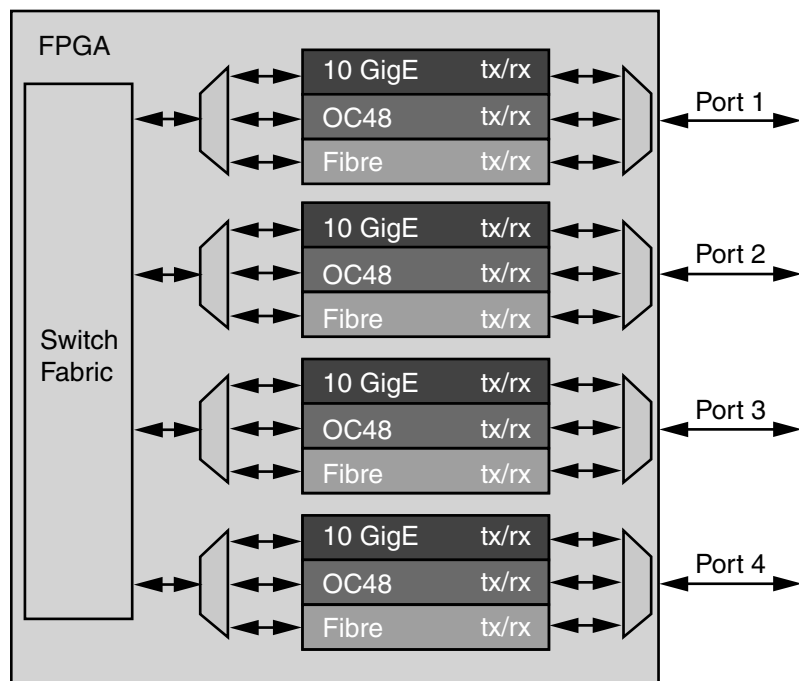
FPGA

Switch Fabric

10 GigE tx/rx
OC48 tx/rx
Fibre tx/rx

Port 1

10 GigE tx/rx
OC48 tx/rx
Fibre tx/rx

Port 2

10 GigE tx/rx
OC48 tx/rx
Fibre tx/rx

Port 3

10 GigE tx/rx
OC48 tx/rx
Fibre tx/rx

Port 4